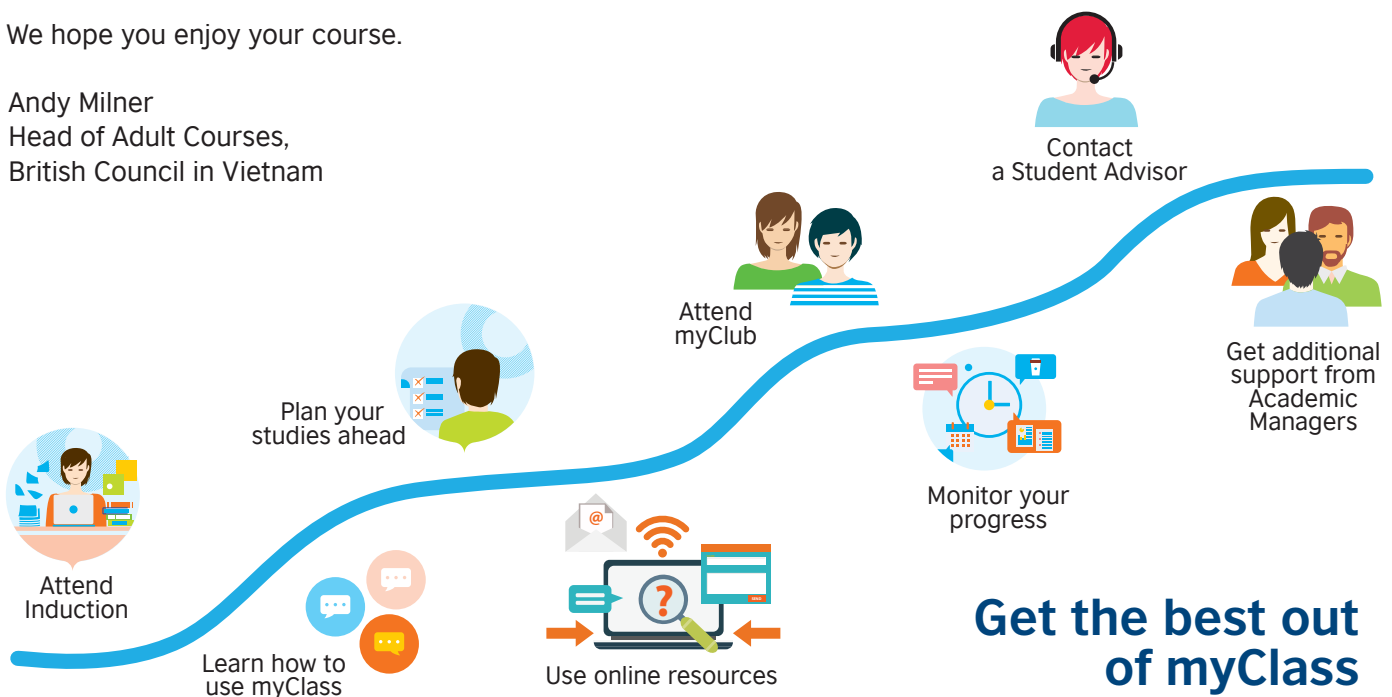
We hope you enjoy your course.

Andy Milner
Head of Adult Courses,
British Council in Vietnam

Contact a Student Advisor

Attend myClub

Get additional support from Academic Managers

Plan your studies ahead

Monitor your progress

Attend Induction

Learn how to use myClass

Use online resources

Get the best out of myClass